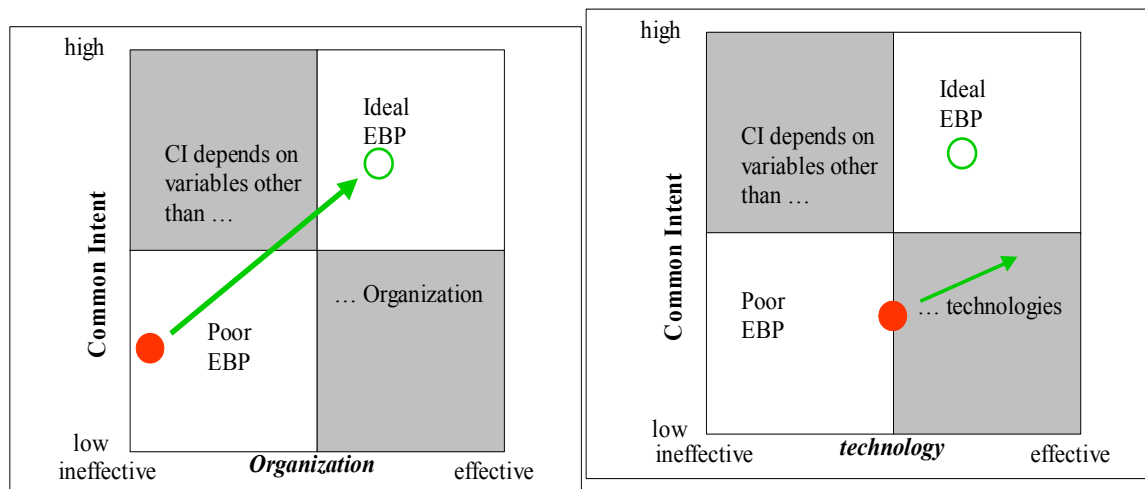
high

CI depends on variables other than …

Ideal EBP

Common Intent

… Organization

Poor EBP

low

ineffective

*Organization*

effective

high

CI depends on variables other than …

Ideal EBP

Common Intent

Poor EBP

… technologies

low

ineffective

*technology*

effective